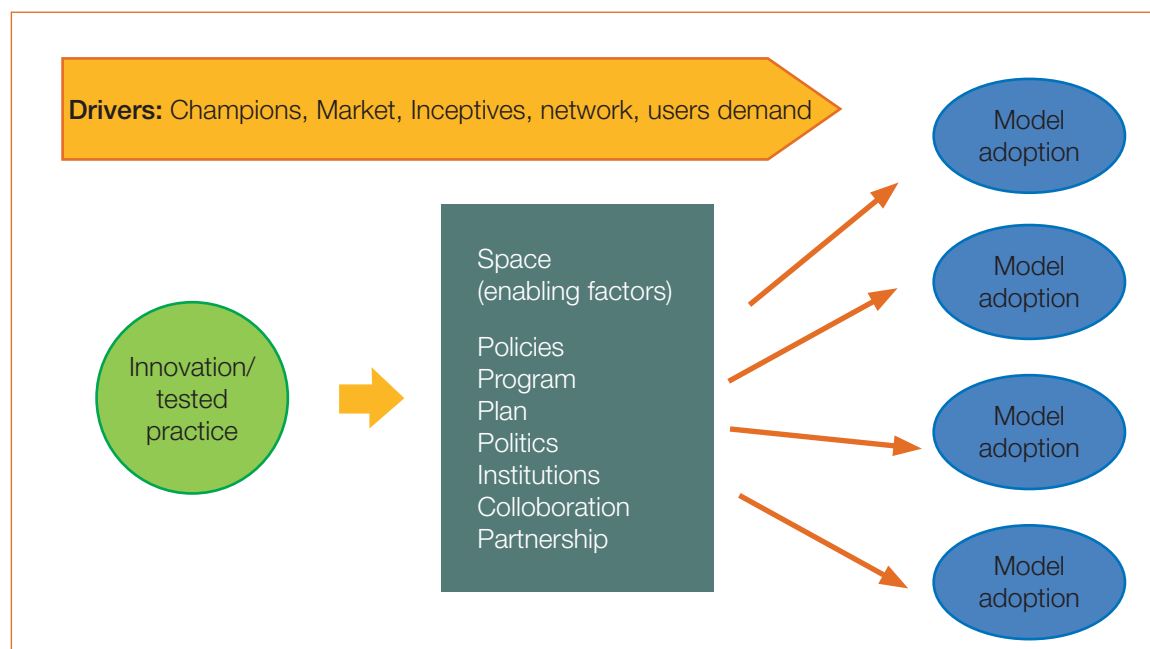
**Drivers:** Champions, Market, Inceptives, network, users demand

Innovation/ tested practice

Space (enabling factors)

Policies
Program
Plan
Politics
Institutions
Colloboration
Partnership

Model adoption

Model adoption

Model adoption

Model adoption